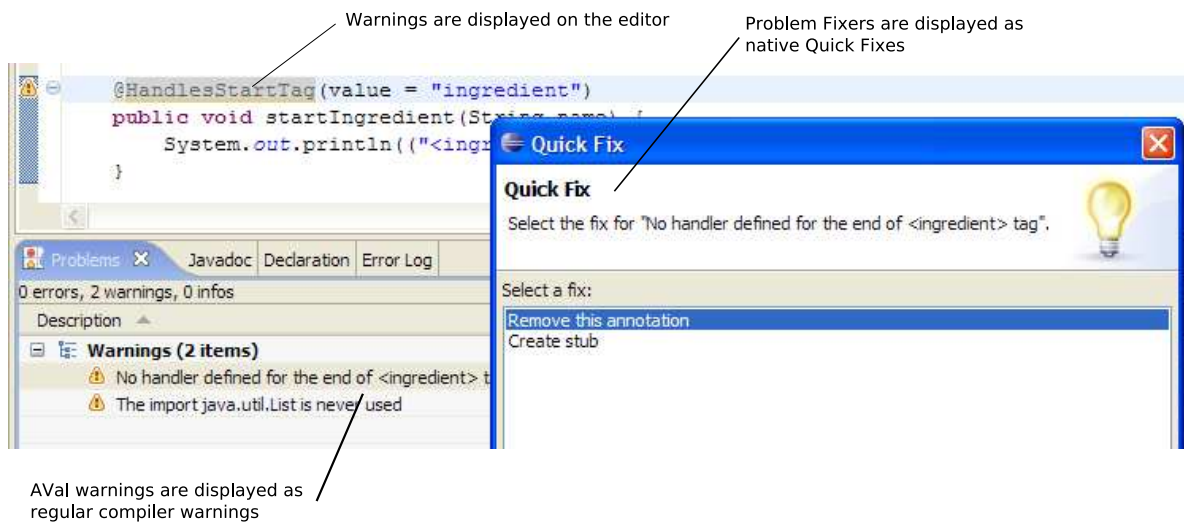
Warnings are displayed on the editor

Problem Fixers are displayed as native Quick Fixes

@HandlesStartTag(value = "ingredient")
public void startIngredient(String name) {
System.out.println(("<ingr
}

Quick Fix

Quick Fix

Select the fix for "No handler defined for the end of <ingredient> tag".

Problems | Javadoc | Declaration | Error Log

0 errors, 2 warnings, 0 infos

Description

Warnings (2 items)

No handler defined for the end of <ingredient> t

The import java.util.List is never used

Select a fix:

Remove this annotation
Create stub

AVal warnings are displayed as regular compiler warnings